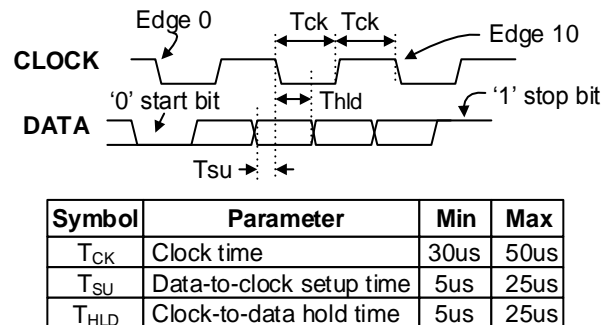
Edge 0

Tck Tck

Edge 10

CLOCK

'0' start bit

Thld

'1' stop bit

DATA

Tsu

| Symbol | Parameter | Min | Max |
|---|---|---|---|
| $T_{CK}$ | Clock time | 30us | 50us |
| $T_{SU}$ | Data-to-clock setup time | 5us | 25us |
| $T_{HLD}$ | Clock-to-data hold time | 5us | 25us |